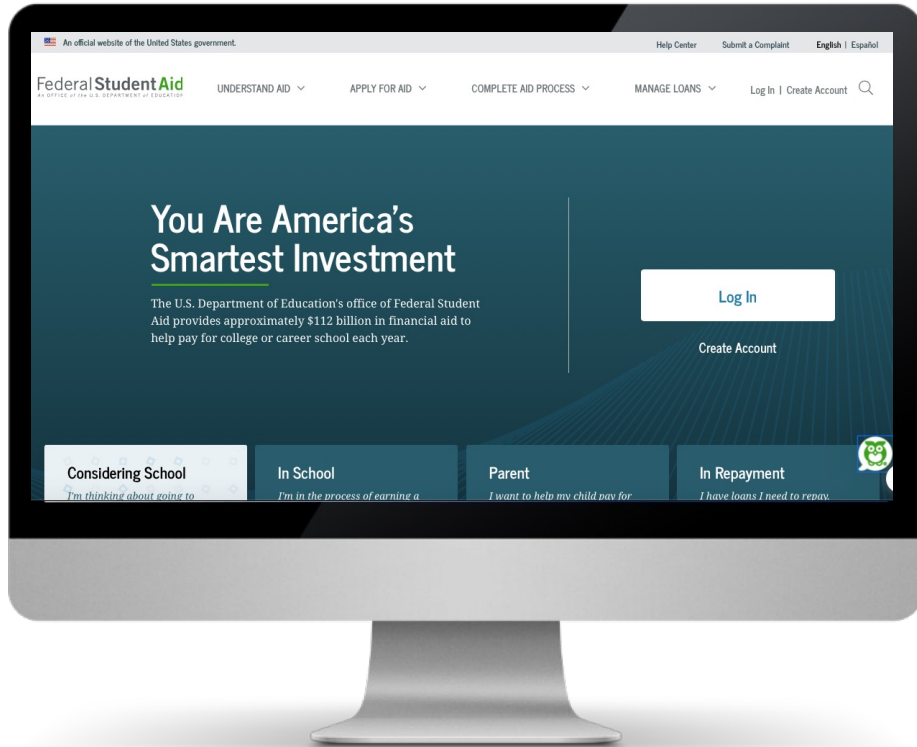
An official website of the United States government.

Help Center Submit a Complaint English | Español

Federal Student Aid
AN OFFICE of the U.S. DEPARTMENT of EDUCATION

UNDERSTAND AID APPLY FOR AID COMPLETE AID PROCESS MANAGE LOANS Log In | Create Account

You Are America's Smartest Investment

The U.S. Department of Education's office of Federal Student Aid provides approximately $112 billion in financial aid to help pay for college or career school each year.

Log In

Create Account

Considering School
I'm thinking about going to

In School
I'm in the process of earning a

Parent
I want to help my child pay for

In Repayment
I have loans I need to repay.